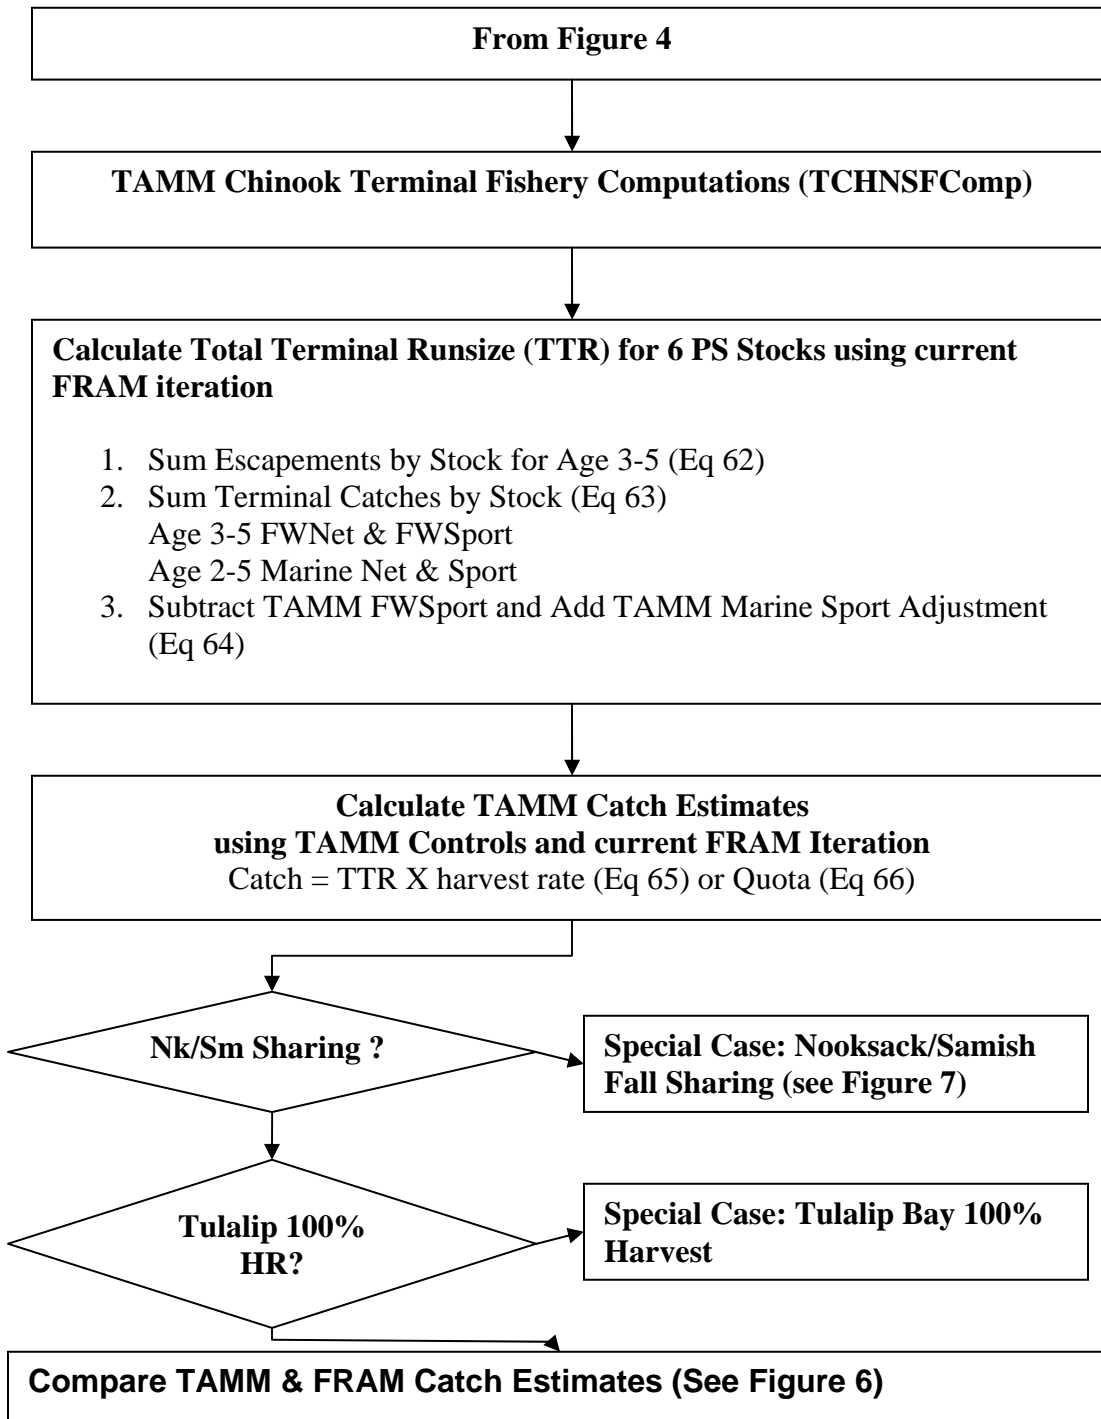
From Figure 4

TAMM Chinook Terminal Fishery Computations (TCHNSFComp)

Calculate Total Terminal Runsize (TTR) for 6 PS Stocks using current FRAM iteration

1. Sum Escapements by Stock for Age 3-5 (Eq 62)
2. Sum Terminal Catches by Stock (Eq 63)
Age 3-5 FWNet & FWSport
Age 2-5 Marine Net & Sport
3. Subtract TAMM FWSport and Add TAMM Marine Sport Adjustment (Eq 64)

Calculate TAMM Catch Estimates
using TAMM Controls and current FRAM Iteration
Catch = TTR X harvest rate (Eq 65) or Quota (Eq 66)

Nk/Sm Sharing ?

Special Case: Nooksack/Samish Fall Sharing (see Figure 7)

Tulalip 100% HR?

Special Case: Tulalip Bay 100% Harvest

Compare TAMM & FRAM Catch Estimates (See Figure 6)